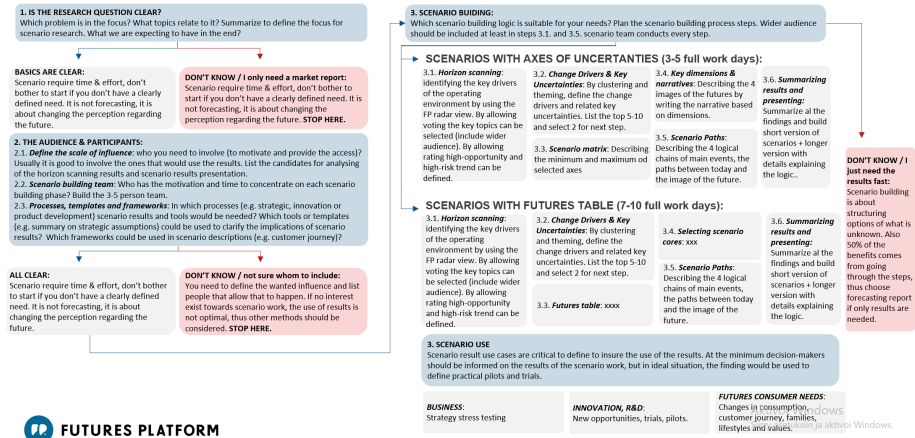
1. IS THE RESEARCH QUESTION CLEAR?
Which problem is in the focus? What topics relate to it? Summarize to define the focus for scenario research. What are we expecting to have in the end?

BASICS ARE CLEAR:
Scenario require time & effort, don't bother to start if you don't have a clearly defined need. It is not forecasting, it is about changing the perception regarding the future.

DON'T KNOW / I only need a market report:
Scenario require time & effort, don't bother to start if you don't have a clearly defined need. It is not forecasting, it is about changing the perception regarding the future. STOP HERE.

2. THE AUDIENCE & PARTICIPANTS:
2.1. Define the scale of influence: who you need to involve (to motivate and provide the access)? Usually it is good to involve the ones that would use the results. List the candidates for analysing of the horizon scanning results and scenario results presentation.
2.2. Scenario building team: Who has the motivation and time to concentrate on each scenario building phase? Build the 3-5 person team.
2.3. Processes, templates and frameworks: In which processes (e.g. strategic, innovation or product development) scenario results and tools would be needed? Which tools or templates (e.g. summary on strategic assumptions) could be used to clarify the implications of scenario results? Which frameworks could be used in scenario descriptions (e.g. customer journey)?

ALL CLEAR:
Scenario require time & effort, don't bother to start if you don't have a clearly defined need. It is not forecasting, it is about changing the perception regarding the future.

DON'T KNOW / not sure whom to include:
You need to define the wanted influence and list people that allow that to happen. If no interest exist towards scenario work, the use of results is not optimal, thus other methods should be considered. STOP HERE.

FUTURES PLATFORM

3. SCENARIO BUIDING:
Which scenario building logic is suitable for your needs? Plan the scenario building process steps. Wider audience should be included at least in steps 3.1. and 3.5. scenario team conducts every step.

SCENARIOS WITH AXES OF UNCERTANTIES (3-5 full work days):

3.1. Horizon scanning: identifying the key drivers of the operating environment by using the FP radar view. By allowing voting the key topics can be selected (include wider audience). By allowing rating high-opportunity and high-risk trend can be defined.

3.2. Change Drivers & Key Uncertainties: By clustering and theming, define the change drivers and related key uncertainties. List the top 5-10 and select 2 for next step.

3.3. Scenario matrix: Describing the minimum and maximum od selected axes

3.4. Key dimensions & narratives: Describe the 4 images of the futures by writing the narrative based on dimensions.

3.5. Scenario Paths: Describing the 4 logical chains of main events, the paths between today and the image of the future.

3.6. Summarizing results and presenting: Summarize al the findings and build short version of scenarios + longer version with details explaining the logic..

SCENARIOS WITH FUTURES TABLE (7-10 full work days):

3.1. Horizon scanning: identifying the key drivers of the operating environment by using the FP radar view. By allowing voting the key topics can be selected (include wider audience). By allowing rating high-opportunity and high-risk trend can be defined.

3.2. Change Drivers & Key Uncertainties: By clustering and theming, define the change drivers and related key uncertainties. List the top 5-10 and select 2 for next step.

3.3. Futures table: xxxx

3.4. Selecting scenario cores: xxx

3.5. Scenario Paths: Describing the 4 logical chains of main events, the paths between today and the image of the future.

3.6. Summarizing results and presenting: Summarize al the findings and build short version of scenarios + longer version with details explaining the logic.

DON'T KNOW / I just need the results fast:
Scenario building is about structuring options of what is unknown. Also 50% of the benefits comes from going through the steps, thus choose forecasting report if only results are needed.

3. SCENARIO USE
Scenario result use cases are critical to define to insure the use of the results. At the minimum decision-makers should be informed on the results of the scenario work, but in ideal situation, the finding would be used to define practical pilots and trials.

BUSINESS:
Strategy stress testing

INNOVATION, R&D:
New opportunities, trials, pilots.

FUTURES CONSUMER NEEDS:
Changes in consumption, customer journey, families, lifestyles and values.

Aktivoi Windows
Siirry asetuksiin ja aktivoi Windows.